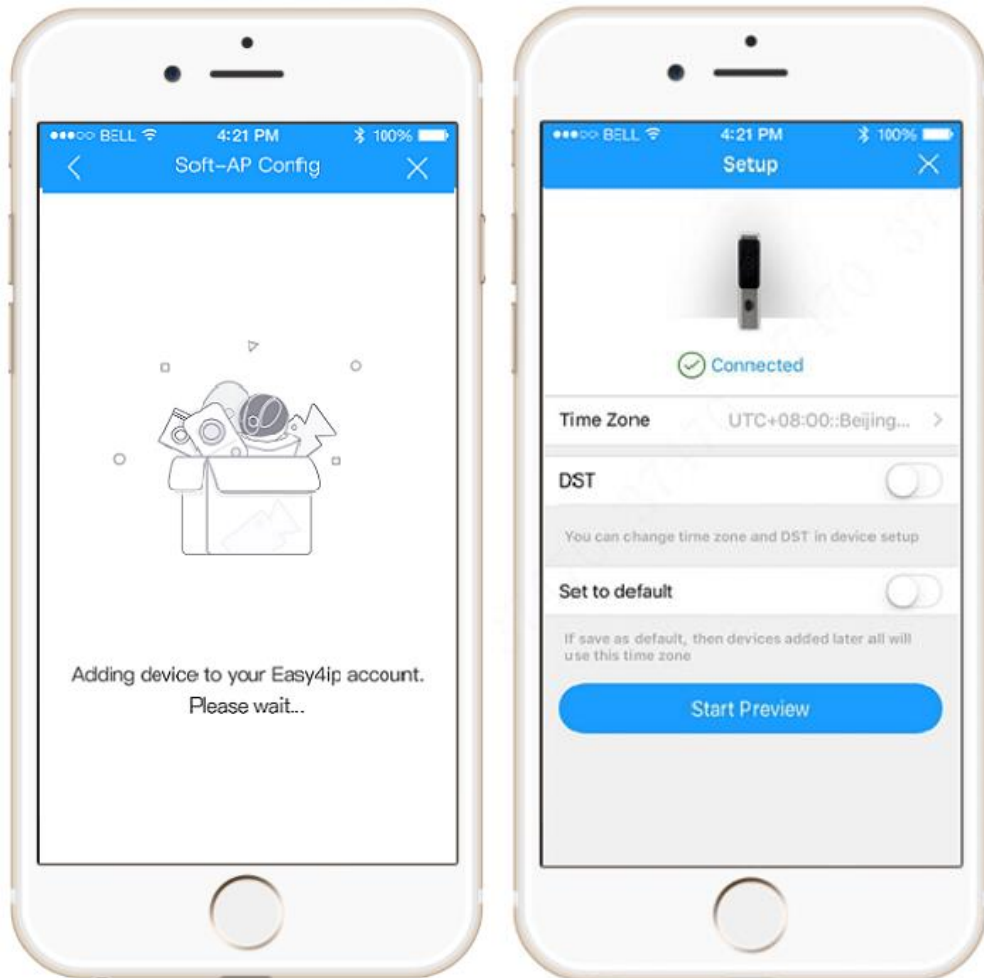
●●●○○ BELL 4:21 PM 100%

Soft-AP Config

Adding device to your Easy4ip account. Please wait...

●●●○○ BELL 4:21 PM 100%

Setup

Connected

Time Zone UTC+08:00::Beijing... >

DST

You can change time zone and DST in device setup

Set to default

If save as default, then devices added later all will use this time zone

Start Preview